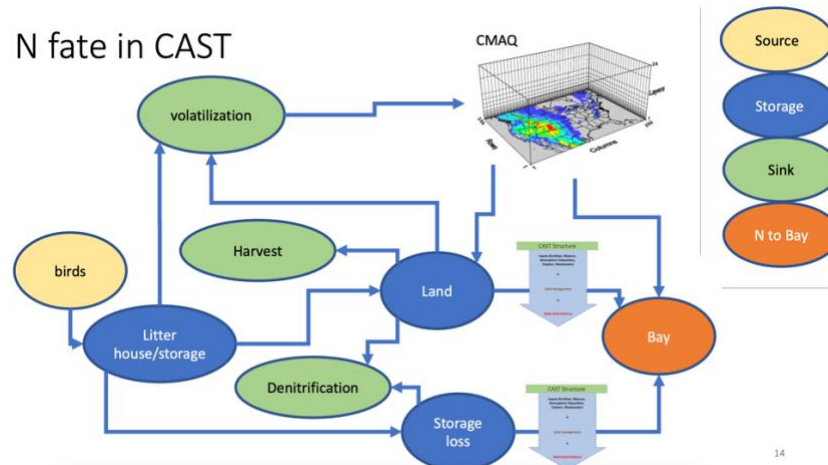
N fate in CAST

CMAQ

Layers

Rows

Columns

Source

Storage

Sink

N to Bay

volatilization

Harvest

birds

Land

CAST Structure

Litter house/storage

Bay

Denitrification

Storage loss

CAST Structure

14